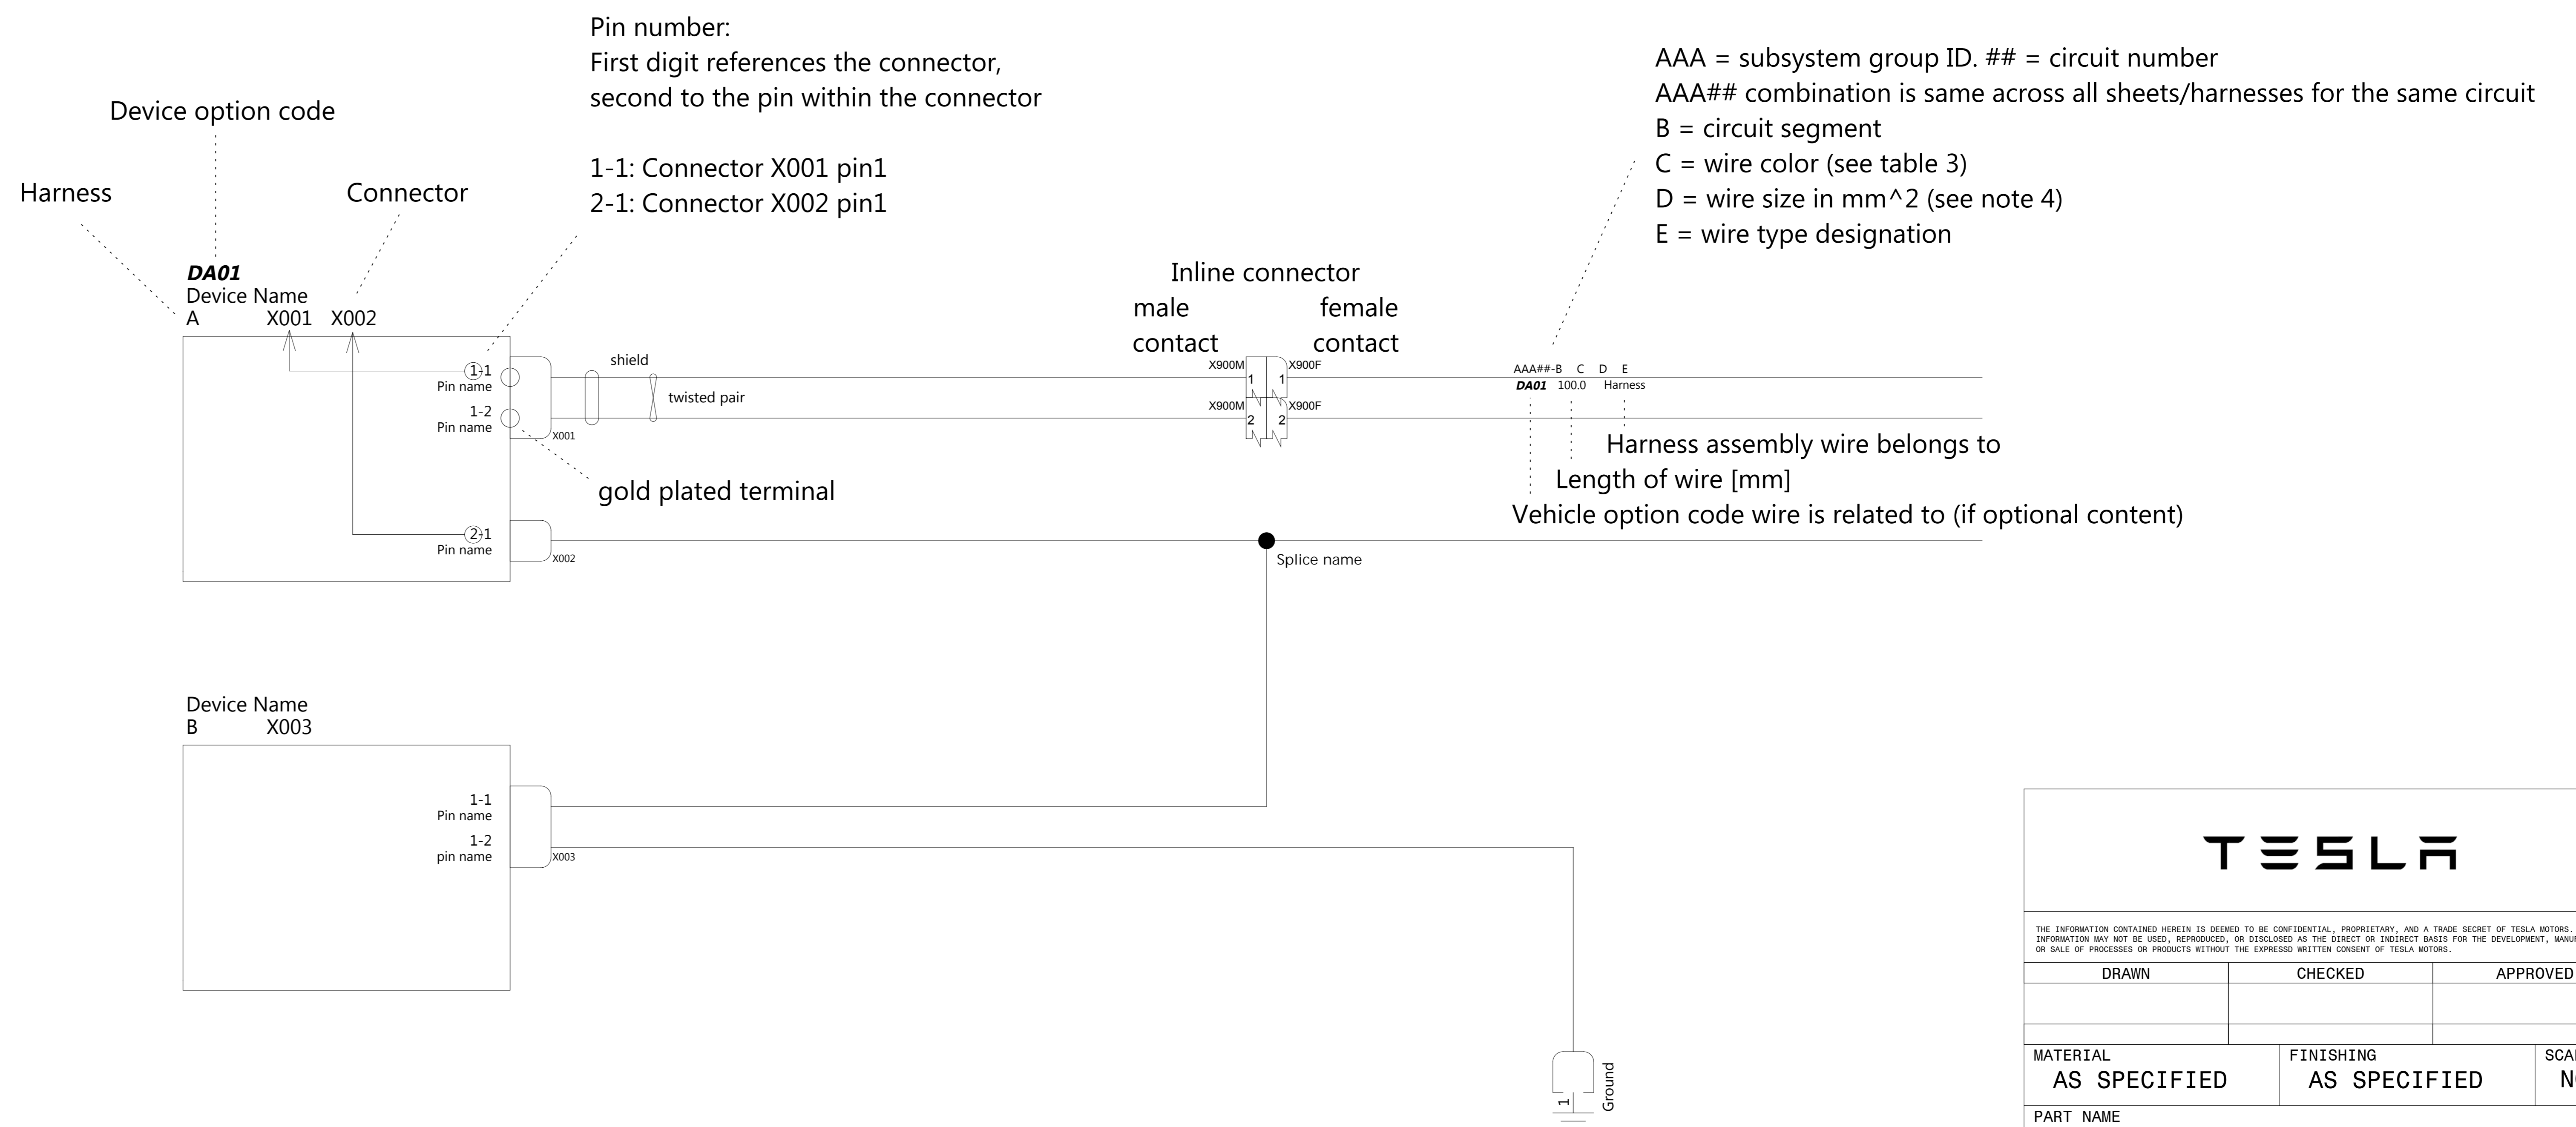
Pin number:
First digit references the connector, second to the pin within the connector

1-1: Connector X001 pin1
2-1: Connector X002 pin1

Device option code

Harness

Connector

AAA = subsystem group ID. ## = circuit number
AAA## combination is same across all sheets/harnesses for the same circuit
B = circuit segment
C = wire color (see table 3)
D = wire size in mm^2 (see note 4)
E = wire type designation

Inline connector
male contact
female contact

DA01
Device Name
A X001 X002

1-1
Pin name
1-2
Pin name
X001

shield
twisted pair

X900M
X900M
1
2
1
2
X900F
X900F

AAA##-B C D E
DA01 100.0 Harness

Harness assembly wire belongs to
Length of wire [mm]
Vehicle option code wire is related to (if optional content)

gold plated terminal

2-1
Pin name
X002

Splice name

Device Name
B X003

1-1
Pin name
1-2
pin name
X003

1
Ground

TESLA

THE INFORMATION CONTAINED HEREIN IS DEEMED TO BE CONFIDENTIAL, PROPRIETARY, AND A TRADE SECRET OF TESLA MOTORS. INFORMATION MAY NOT BE USED, REPRODUCED, OR DISCLOSED AS THE DIRECT OR INDIRECT BASIS FOR THE DEVELOPMENT, MANU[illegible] OR SALE OF PROCESSES OR PRODUCTS WITHOUT THE EXPRESSD WRITTEN CONSENT OF TESLA MOTORS.

| DRAWN | CHECKED | APPROVED |
|---|---|---|
| | | |

MATERIAL
AS SPECIFIED
FINISHING
AS SPECIFIED
SCA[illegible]
N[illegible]

PART NAME